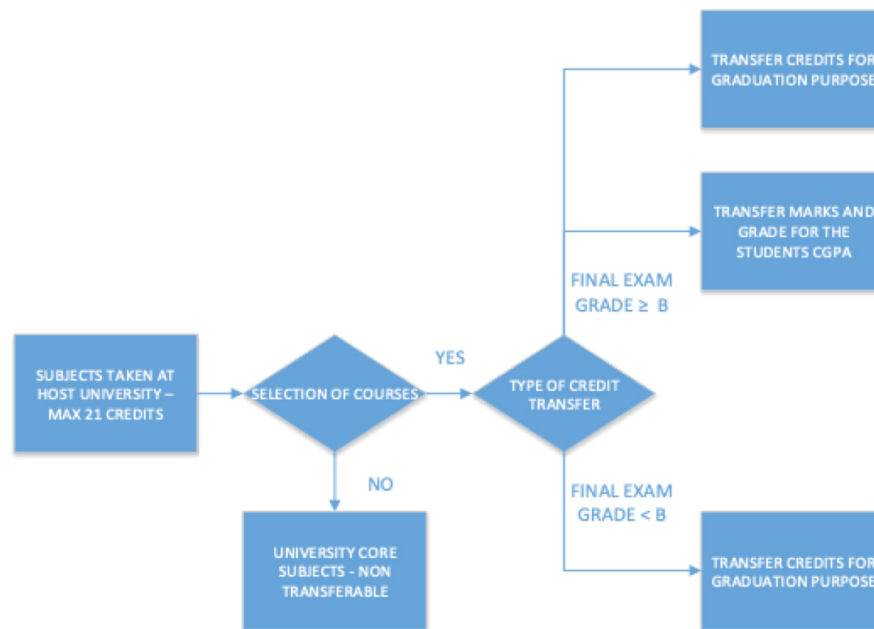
TRANSFER CREDITS FOR GRADUATION PURPOSE

TRANSFER MARKS AND GRADE FOR THE STUDENTS CGPA

FINAL EXAM GRADE ≥ B

SUBJECTS TAKEN AT HOST UNIVERSITY – MAX 21 CREDITS

SELECTION OF COURSES

YES

TYPE OF CREDIT TRANSFER

NO

FINAL EXAM GRADE < B

UNIVERSITY CORE SUBJECTS - NON TRANSFERABLE

TRANSFER CREDITS FOR GRADUATION PURPOSE